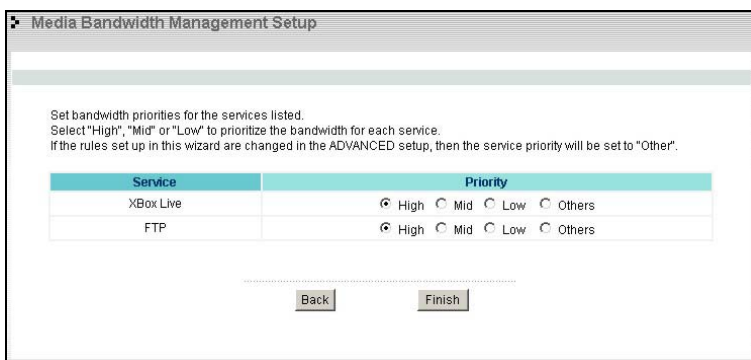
Media Bandwidth Management Setup

Set bandwidth priorities for the services listed.
Select "High", "Mid" or "Low" to prioritize the bandwidth for each service.
If the rules set up in this wizard are changed in the ADVANCED setup, then the service priority will be set to "Other".

| Service | Priority |
|---|---|
| XBox Live | High Mid Low Others |
| FTP | High Mid Low Others |

Back Finish